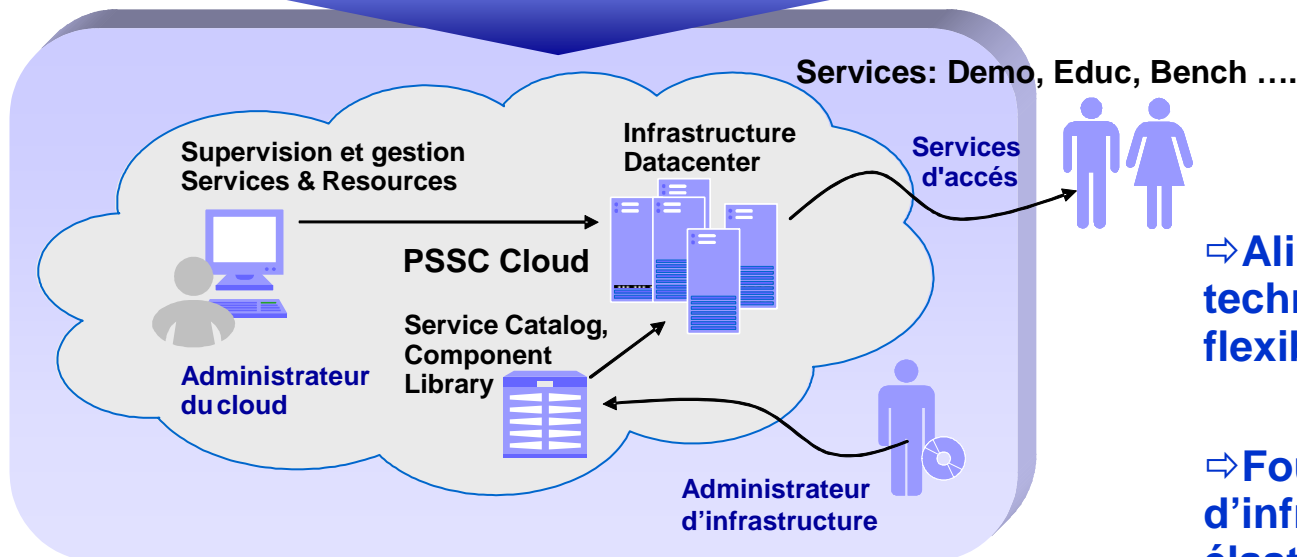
Services: Demo, Educ, Bench ….

Supervision et gestion Services & Resources

Infrastructure Datacenter

Services d'accés

PSSC Cloud

Service Catalog, Component Library

Administrateur du cloud

Administrateur d'infrastructure

⇨Ali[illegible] techn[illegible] flexil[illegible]

⇨Fou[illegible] d'infr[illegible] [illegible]